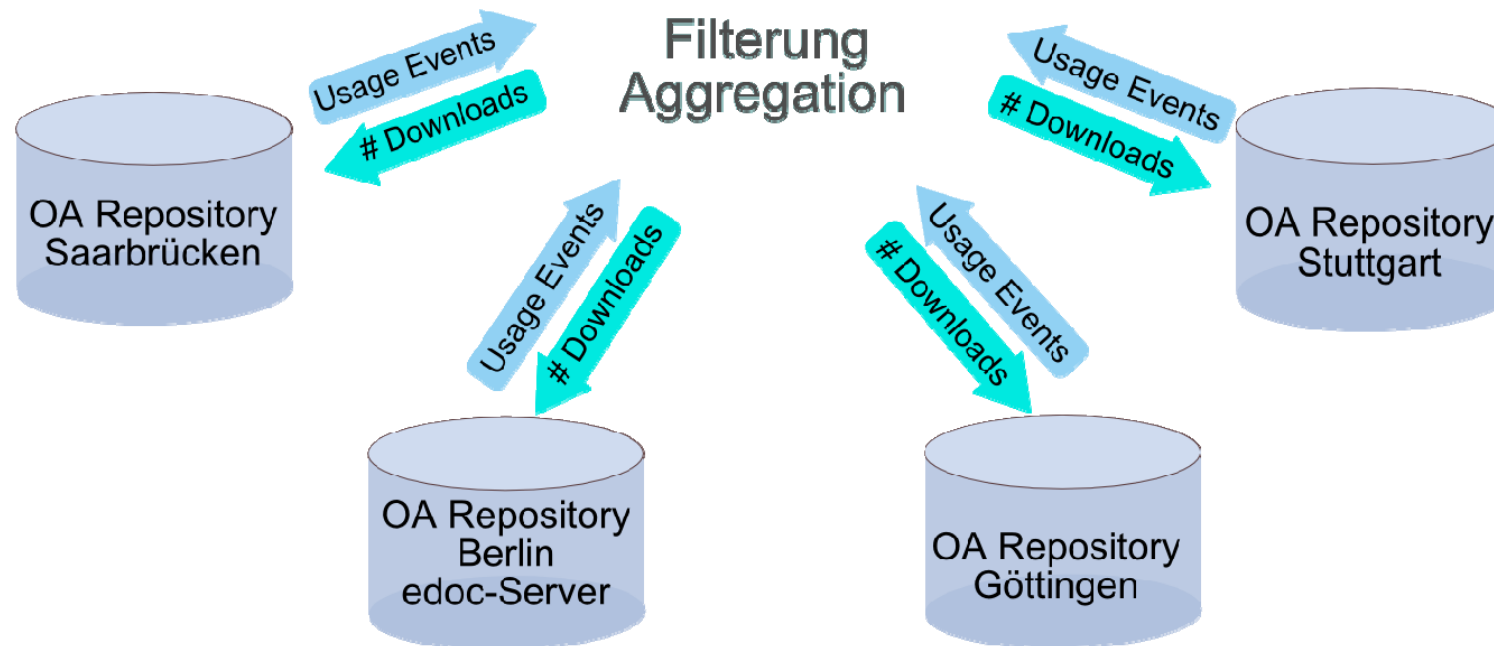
Filterung
Aggregation

Usage Events
# Downloads

OA Repository
Saarbrücken

Usage Events
# Downloads

OA Repository
Stuttgart

Usage Events
# Downloads

OA Repository
Berlin
edoc-Server

# Downloads
Usage Events

OA Repository
Göttingen